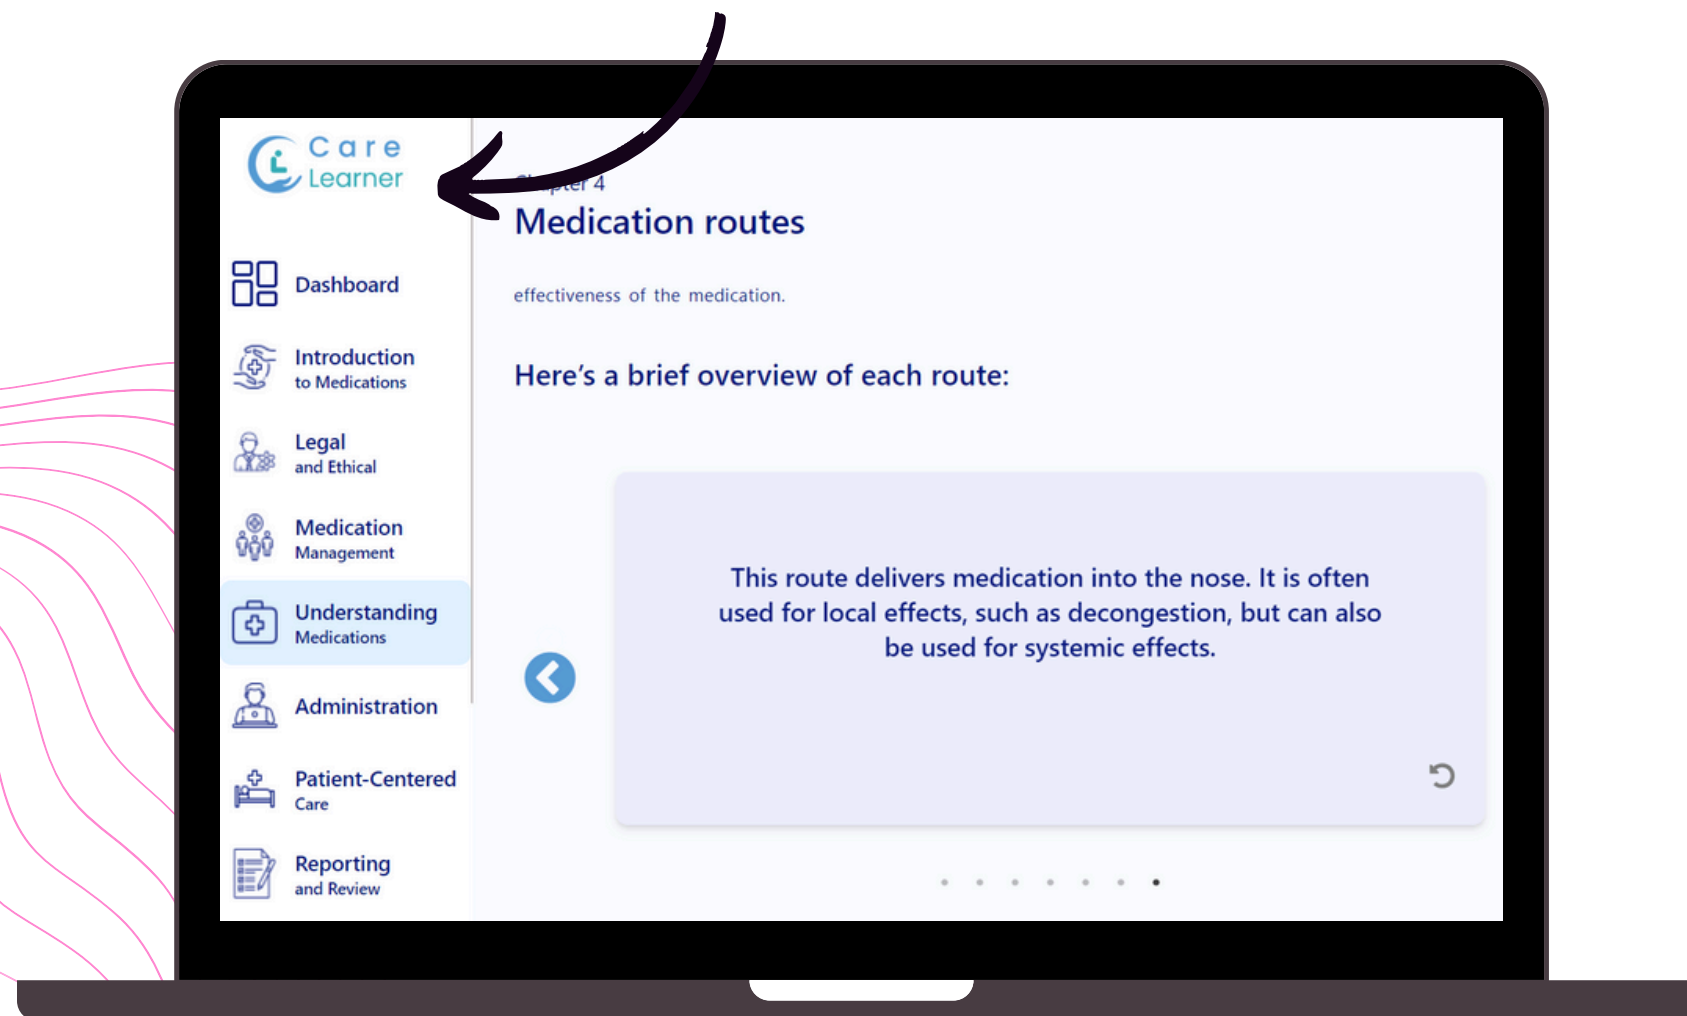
Care Learner

Dashboard

Introduction to Medications

Legal and Ethical

Medication Management

Understanding Medications

Administration

Patient-Centered Care

Reporting and Review

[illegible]pter 4

Medication routes

effectiveness of the medication.

Here's a brief overview of each route:

This route delivers medication into the nose. It is often used for local effects, such as decongestion, but can also be used for systemic effects.